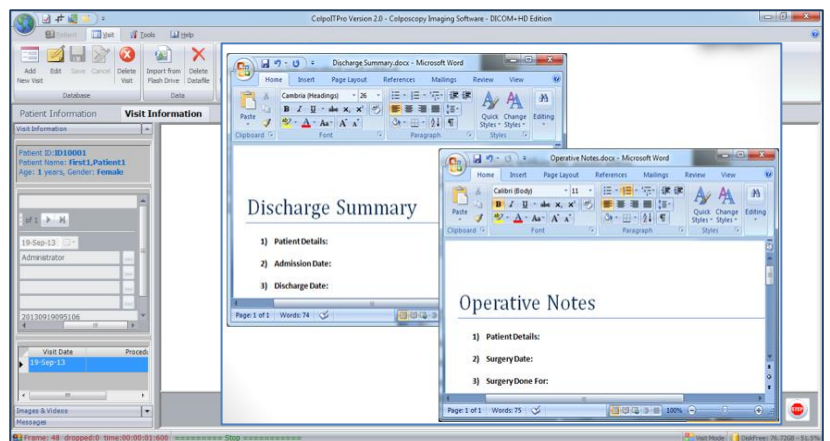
ColpoITPro Version 2.0 - Colposcopy Imaging Software - DICOM+HD Edition

Patient | Visit | Tools | Help

Add New Visit | Edit | Save | Cancel | Delete Visit | Import from Flash Drive | Delete Datafile

Database | Data

Patient Information | Visit Information

Visit Information

Patient ID:JD10001
Patient Name: First1,Patient1
Age: 1 years, Gender: Female

of 1

19-Sep-13

Administrator

20130919095106

Visit Date | Procedure
19-Sep-13

Images & Videos

Messages

Frame: 48 dropped:0 time:00:00:01:600 ========== Stop ==========

Visit Mode | DiskFree: 76.72GB - 51.5%

Discharge Summary.docx - Microsoft Word

Home | Insert | Page Layout | References | Mailings | Review | View

Cambria (Headings) | 26

Paste | Clipboard | Font | Paragraph | Quick Styles | Change Styles | Styles | Editing

Discharge Summary

1) Patient Details:

2) Admission Date:

3) Discharge Date:

Page: 1 of 1 | Words: 74

Operative Notes.docx - Microsoft Word

Home | Insert | Page Layout | References | Mailings | Review | View

Calibri (Body) | 11

Paste | Clipboard | Font | Paragraph | Quick Styles | Change Styles | Styles | Editing

Operative Notes

1) Patient Details:

2) Surgery Date:

3) Surgery Done For:

Page: 1 of 1 | Words: 75 | 100%

STOP